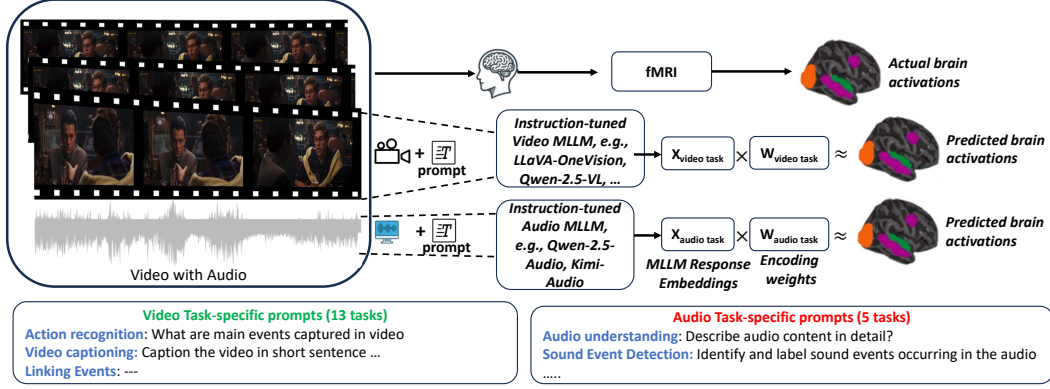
fMRI

Actual brain activations

+ prompt

Instruction-tuned Video MLLM, e.g., LLaVA-OneVision, Qwen-2.5-VL, ...

$X_{\text{video task}}$ $\times$ $W_{\text{video task}}$ $\approx$

Predicted brain activations

+ prompt

Instruction-tuned Audio MLLM, e.g., Qwen-2.5-Audio, Kimi-Audio

$X_{\text{audio task}}$ $\times$ $W_{\text{audio task}}$ $\approx$

Predicted brain activations

MLLM Response Embeddings

Encoding weights

Video with Audio

Video Task-specific prompts (13 tasks)
Action recognition: What are main events captured in video
Video captioning: Caption the video in short sentence ...
Linking Events: ---

Audio Task-specific prompts (5 tasks)
Audio understanding: Describe audio content in detail?
Sound Event Detection: Identify and label sound events occurring in the audio
.....